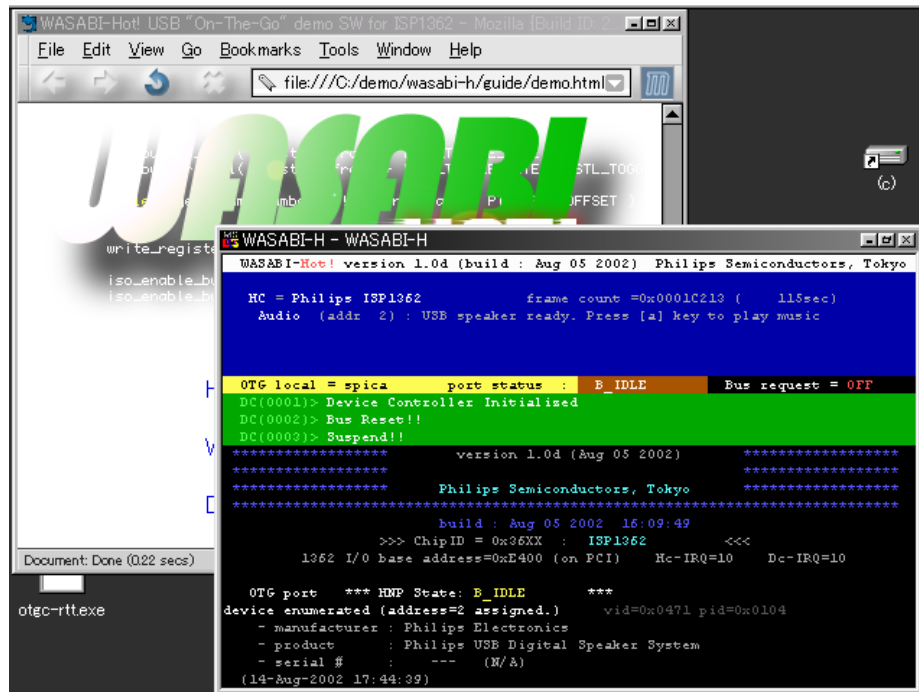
WASABI-Hot! USB "On-The-Go" demo SW for ISP1362 - Mozilla {Build ID: 2

File Edit View Go Bookmarks Tools Window Help

file:///C:/demo/wasabi-h/guide/demo.html

WASABI

STL_TOG

OFFSET

write_registe

iso_enable_b
iso_enable_b

H

W

D

Document: Done (0.22 secs)

otgc-rtt.exe

(c)

WASABI-H - WASABI-H

WASABI-Hot! version 1.0d (build : Aug 05 2002) Philips Semiconductors, Tokyo

HC = Philips ISP1362 frame count =0x0001C213 ( 115sec)
Audio (addr 2) : USB speaker ready. Press [a] key to play music

OTG local = spica port status : B_IDLE Bus request = OFF
DC(0001)> Device Controller Initialized
DC(0002)> Bus Reset!!
DC(0003)> Suspend!!
****************** version 1.0d (Aug 05 2002) ******************
****************** ******************
****************** Philips Semiconductors, Tokyo ******************
**************************************************************************
build : Aug 05 2002 16:09:49
>>> ChipID = 0x36XX : ISP1362 <<<
1362 I/O base address=0xE400 (on PCI) Hc-IRQ=10 Dc-IRQ=10

OTG port *** HNP State: B_IDLE ***
device enumerated (address=2 assigned.) vid=0x0471 pid=0x0104
- manufacturer : Philips Electronics
- product : Philips USB Digital Speaker System
- serial # : --- (N/A)
(14-Aug-2002 17:44:39)